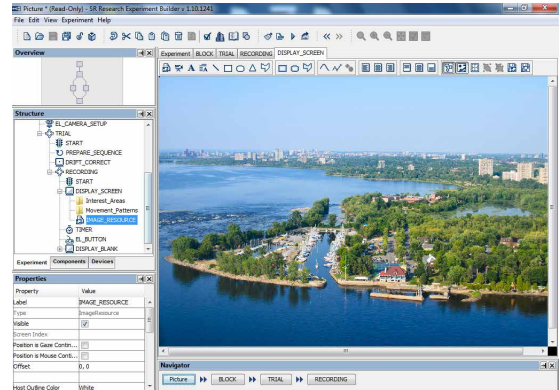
Picture * (Read-Only) - SR Research Experiment Builder v 1.10.1241

File Edit View Experiment Help

Overview

Experiment BLOCK TRIAL RECORDING DISPLAY_SCREEN

Structure

EL_CAMERA_SETUP
TRIAL
START
PREPARE_SEQUENCE
DRIFT_CORRECT
RECORDING
START
DISPLAY_SCREEN
Interest_Areas
Movement_Patterns
IMAGE_RESOURCE
TIMER
EL_BUTTON
DISPLAY_BLANK

Experiment Components Devices

Properties

| Property | Value |
|---|---|
| Label | IMAGE_RESOURCE |
| Type | ImageResource |
| Visible | ✓ |
| Screen Index | |
| Position is Gaze Contin... | |
| Position is Mouse Conti... | |
| Offset | 0, 0 |
| Host Outline Color | White |

Navigator

Picture BLOCK TRIAL RECORDING